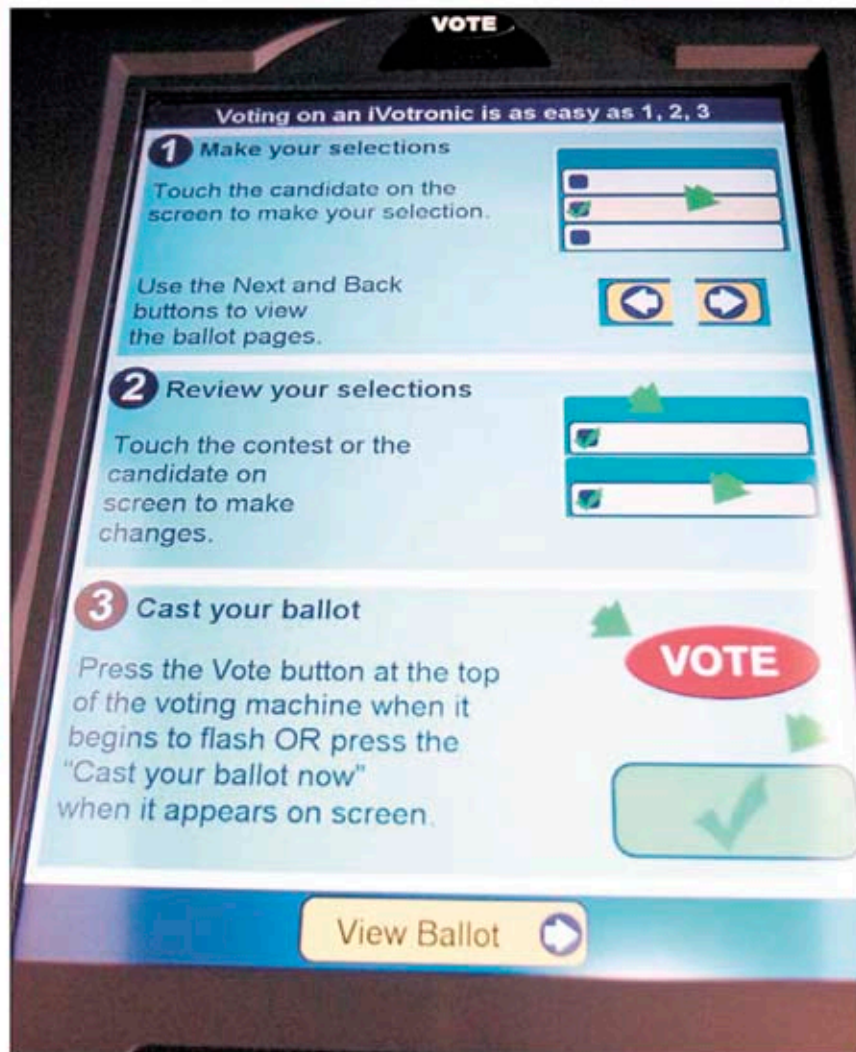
VOTE

Voting on an iVotronic is as easy as 1, 2, 3

1 Make your selections

Touch the candidate on the screen to make your selection.

Use the Next and Back buttons to view the ballot pages.

2 Review your selections

Touch the contest or the candidate on screen to make changes.

3 Cast your ballot

Press the Vote button at the top of the voting machine when it begins to flash OR press the "Cast your ballot now" when it appears on screen.

VOTE

View Ballot